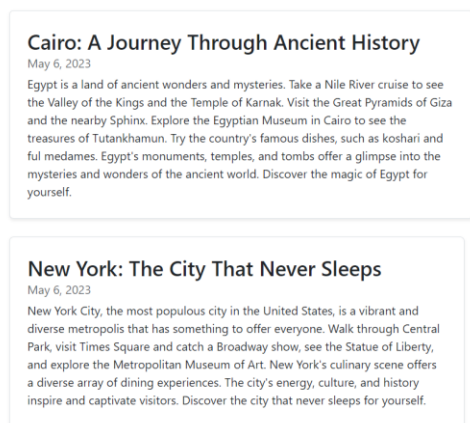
Cairo: A Journey Through Ancient History

May 6, 2023

Egypt is a land of ancient wonders and mysteries. Take a Nile River cruise to see the Valley of the Kings and the Temple of Karnak. Visit the Great Pyramids of Giza and the nearby Sphinx. Explore the Egyptian Museum in Cairo to see the treasures of Tutankhamun. Try the country's famous dishes, such as koshari and ful medames. Egypt's monuments, temples, and tombs offer a glimpse into the mysteries and wonders of the ancient world. Discover the magic of Egypt for yourself.

New York: The City That Never Sleeps

May 6, 2023

New York City, the most populous city in the United States, is a vibrant and diverse metropolis that has something to offer everyone. Walk through Central Park, visit Times Square and catch a Broadway show, see the Statue of Liberty, and explore the Metropolitan Museum of Art. New York's culinary scene offers a diverse array of dining experiences. The city's energy, culture, and history inspire and captivate visitors. Discover the city that never sleeps for yourself.